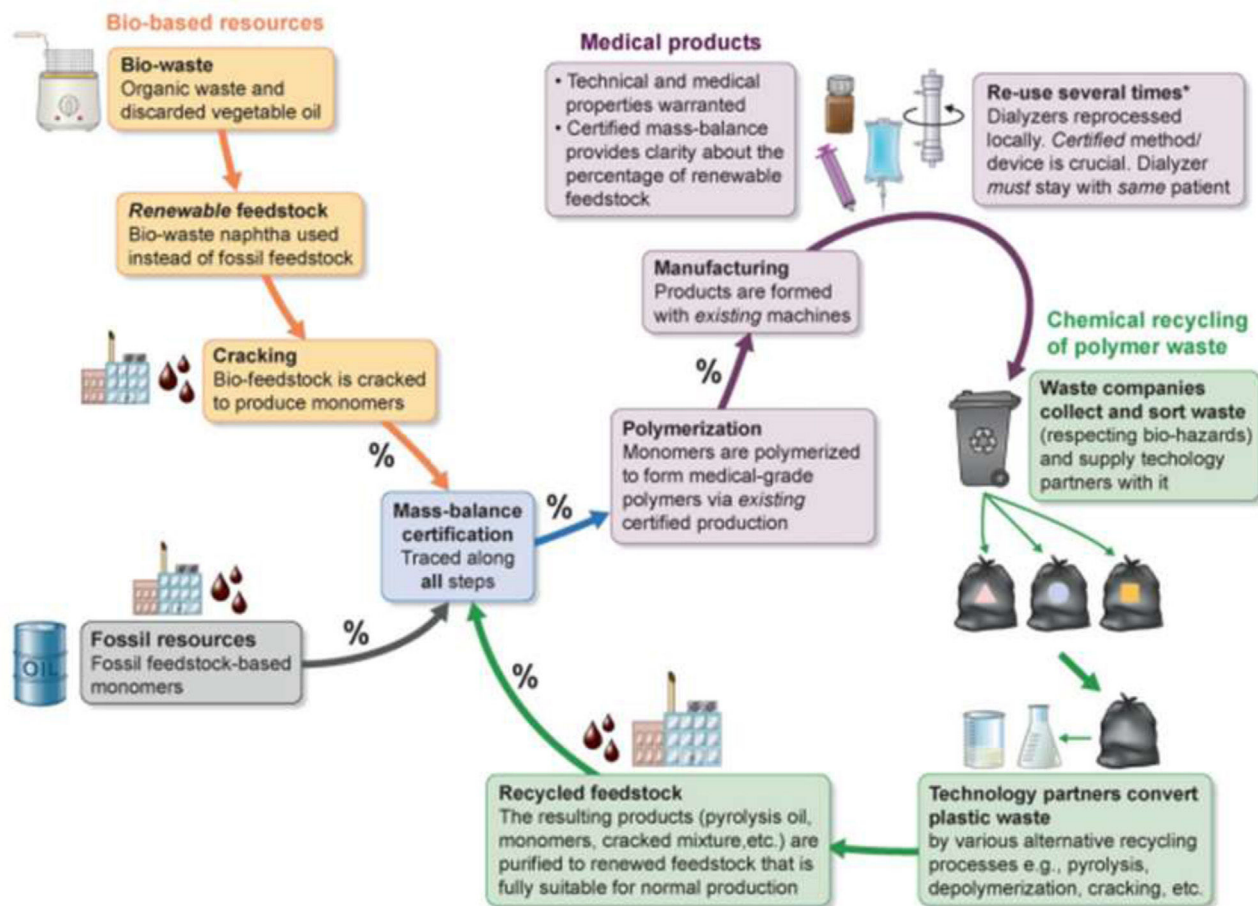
Bio-based resources

Bio-waste
Organic waste and discarded vegetable oil

*Renewable* feedstock
Bio-waste naphtha used instead of fossil feedstock

Cracking
Bio-feedstock is cracked to produce monomers

%

Mass-balance certification
Traced along **all** steps

%

Fossil resources
Fossil feedstock-based monomers

OIL

%

Medical products

• Technical and medical properties warranted
• Certified mass-balance provides clarity about the percentage of renewable feedstock

Re-use several times*
Dialyzers reprocessed locally. *Certified* method/device is crucial. Dialyzer *must* stay with *same* patient

Manufacturing
Products are formed with *existing* machines

%

Polymerization
Monomers are polymerized to form medical-grade polymers via *existing* certified production

%

Chemical recycling of polymer waste

Waste companies collect and sort waste (respecting bio-hazards) and supply techology partners with it

Technology partners convert plastic waste
by various alternative recycling processes e.g., pyrolysis, depolymerization, cracking, etc.

Recycled feedstock
The resulting products (pyrolysis oil, monomers, cracked mixture,etc.) are purified to renewed feedstock that is fully suitable for normal production

%